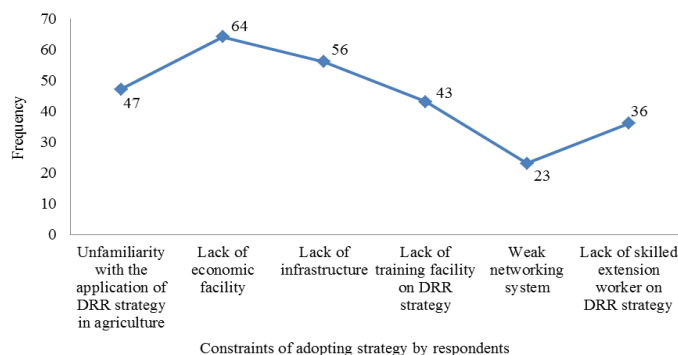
70
60
50
40
30
20
10
0

Frequency

47
64
56
43
23
36

Unfamiliarity with the application of DRR strategy in agriculture

Lack of economic facility

Lack of infrastructure

Lack of training facility on DRR strategy

Weak networking system

Lack of skilled extension worker on DRR strategy

Constraints of adopting strategy by respondents